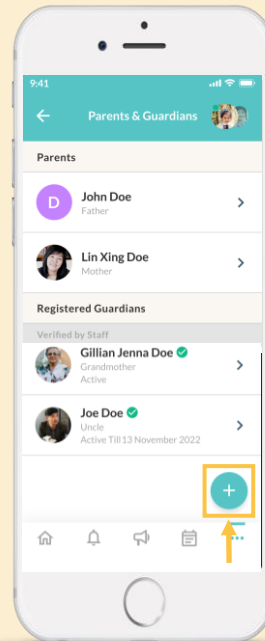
9:41

Parents & Guardians

Parents

D

John Doe
Father

Lin Xing Doe
Mother

Registered Guardians

Verified by Staff

Gillian Jenna Doe
Grandmother
Active

Joe Doe
Uncle
Active Till 13 November 2022

+